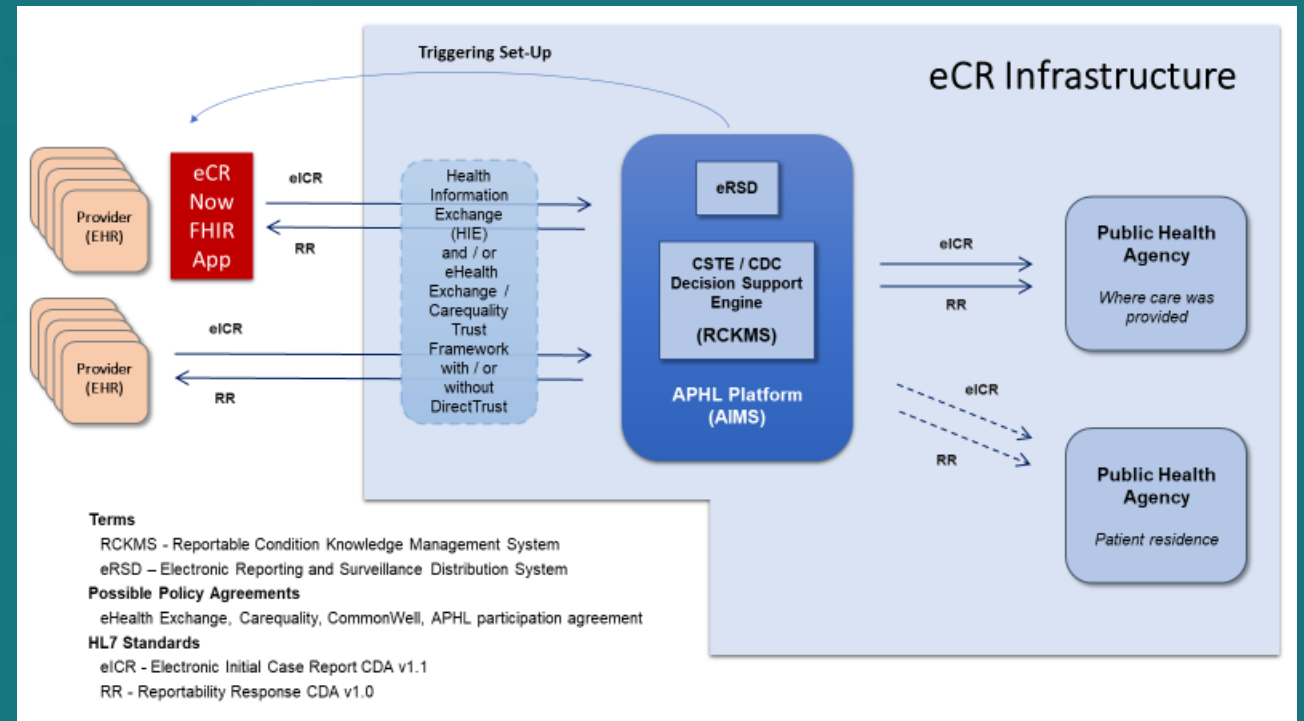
Triggering Set-Up

eCR Infrastructure

Provider (EHR)

eCR Now FHIR App

eICR

RR

Provider (EHR)

eICR

RR

Health Information Exchange (HIE) and / or eHealth Exchange / Carequality Trust Framework with / or without DirectTrust

eRSD

CSTE / CDC Decision Support Engine

(RCKMS)

APHL Platform (AIMS)

eICR

RR

Public Health Agency

Where care was provided

eICR

RR

Public Health Agency

Patient residence

Terms

RCKMS - Reportable Condition Knowledge Management System

eRSD – Electronic Reporting and Surveillance Distribution System

Possible Policy Agreements

eHealth Exchange, Carequality, CommonWell, APHL participation agreement

HL7 Standards

eICR - Electronic Initial Case Report CDA v1.1

RR - Reportability Response CDA v1.0